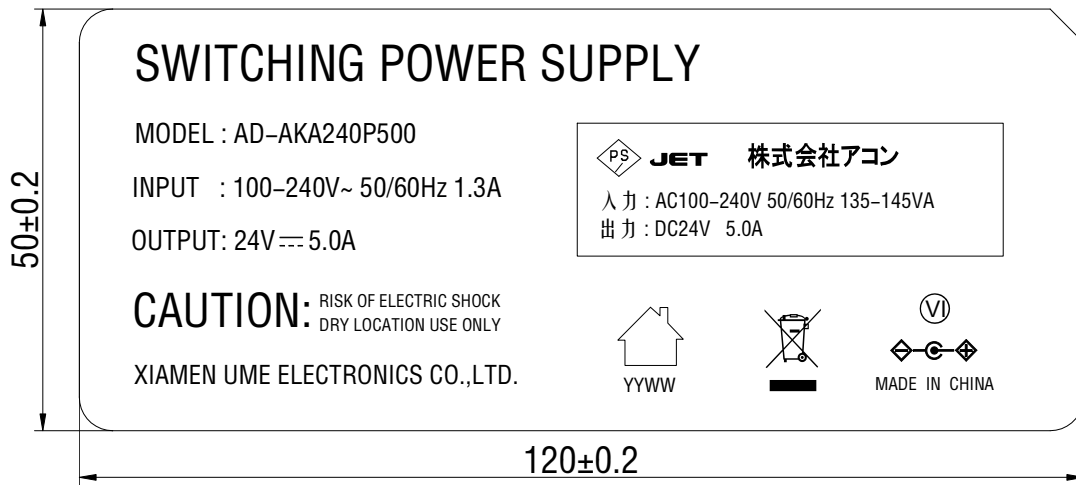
50±0.2

SWITCHING POWER SUPPLY

MODEL : AD-AKA240P500

INPUT : 100-240V~ 50/60Hz 1.3A

OUTPUT: 24V ⎓ 5.0A

CAUTION: RISK OF ELECTRIC SHOCK DRY LOCATION USE ONLY

XIAMEN UME ELECTRONICS CO.,LTD.

PS JET 株式会社アコン

入力 : AC100-240V 50/60Hz 135-145VA
出力 : DC24V 5.0A

YYWW

VI

MADE IN CHINA

120±0.2